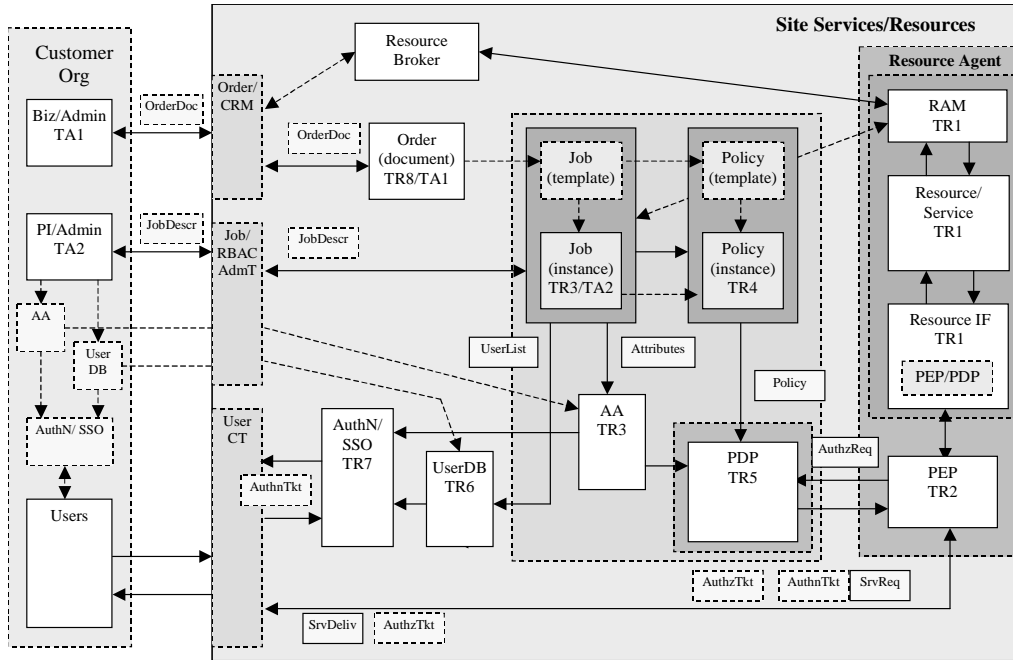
Site Services/Resources

Customer Org

Biz/Admin TA1

OrderDoc

Order/ CRM

Resource Broker

Resource Agent

RAM TR1

OrderDoc

Order (document) TR8/TA1

Job (template)

Policy (template)

Resource/ Service TR1

PI/Admin TA2

JobDescr

Job/ RBAC AdmT

JobDescr

Job (instance) TR3/TA2

Policy (instance) TR4

AA

User DB

UserList

Attributes

Resource IF TR1

PEP/PDP

Policy

AuthN/ SSO

User CT

AuthN/ SSO TR7

AA TR3

UserDB TR6

PDP TR5

AuthzReq

PEP TR2

AuthnTkt

Users

AuthzTkt

AuthnTkt

SrvReq

SrvDeliv

AuthzTkt